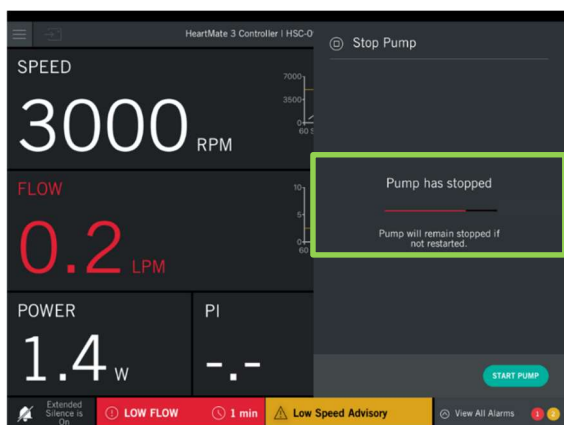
HeartMate 3 Controller | HSC-0

SPEED

3000 RPM

7000
3500
0
60 S

FLOW

0.2 LPM

10
5
0
60

POWER

1.4 W

PI

-.-

Stop Pump

Pump has stopped

Pump will remain stopped if not restarted.

START PUMP

Extended Silence is On

LOW FLOW

1 min

Low Speed Advisory

View All Alarms

1

2